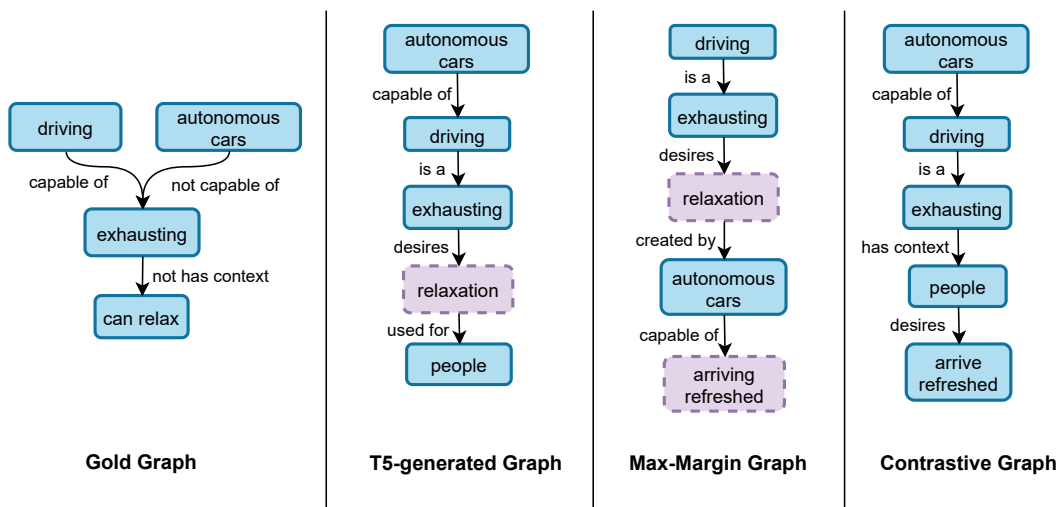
driving

autonomous cars

capable of

not capable of

exhausting

not has context

can relax

Gold Graph

autonomous cars

capable of

driving

is a

exhausting

desires

relaxation

used for

people

T5-generated Graph

driving

is a

exhausting

desires

relaxation

created by

autonomous cars

capable of

arriving refreshed

Max-Margin Graph

autonomous cars

capable of

driving

is a

exhausting

has context

people

desires

arrive refreshed

Contrastive Graph